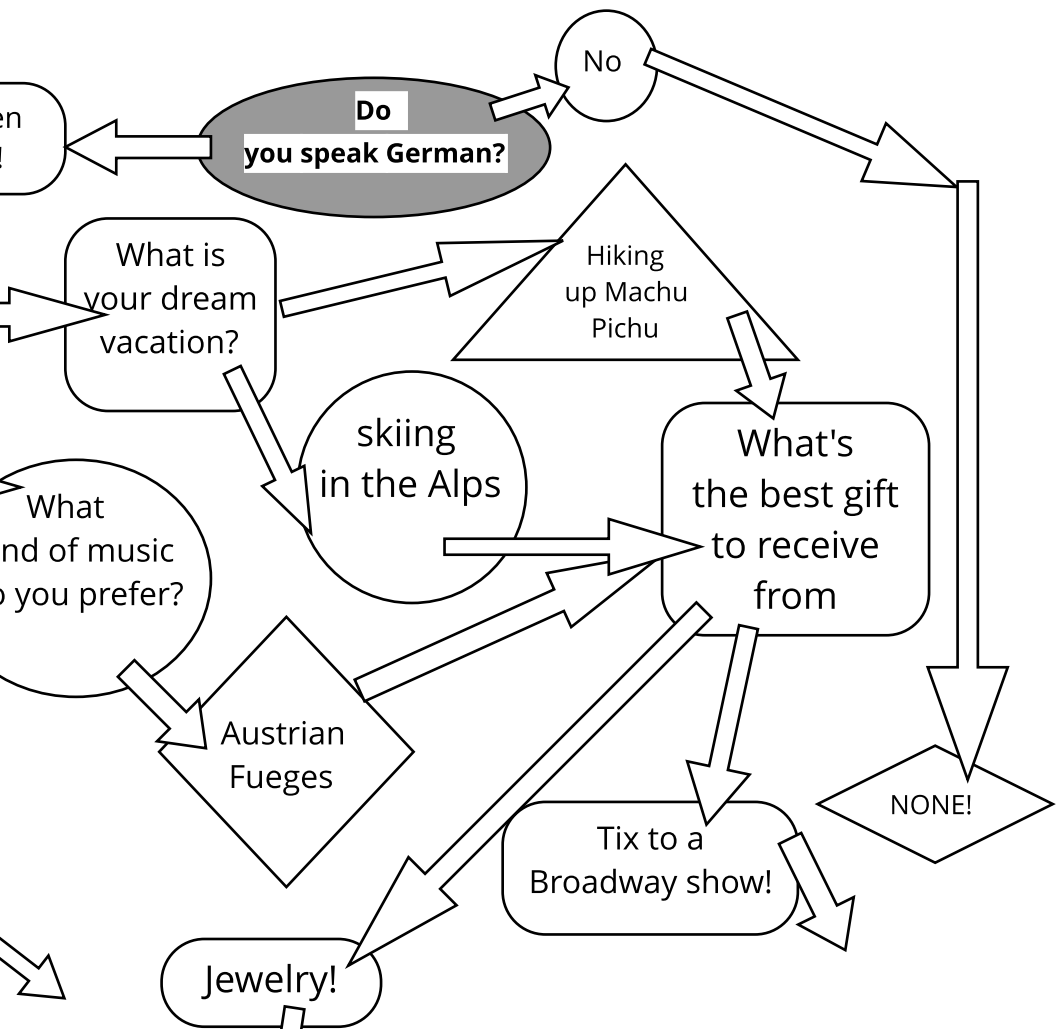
en
!

Do
you speak German?

No

What is
your dream
vacation?

Hiking
up Machu
Pichu

skiing
in the Alps

What's
the best gift
to receive
from

What
nd of music
o you prefer?

Austrian
Fueges

NONE!

Tix to a
Broadway show!

Jewelry!